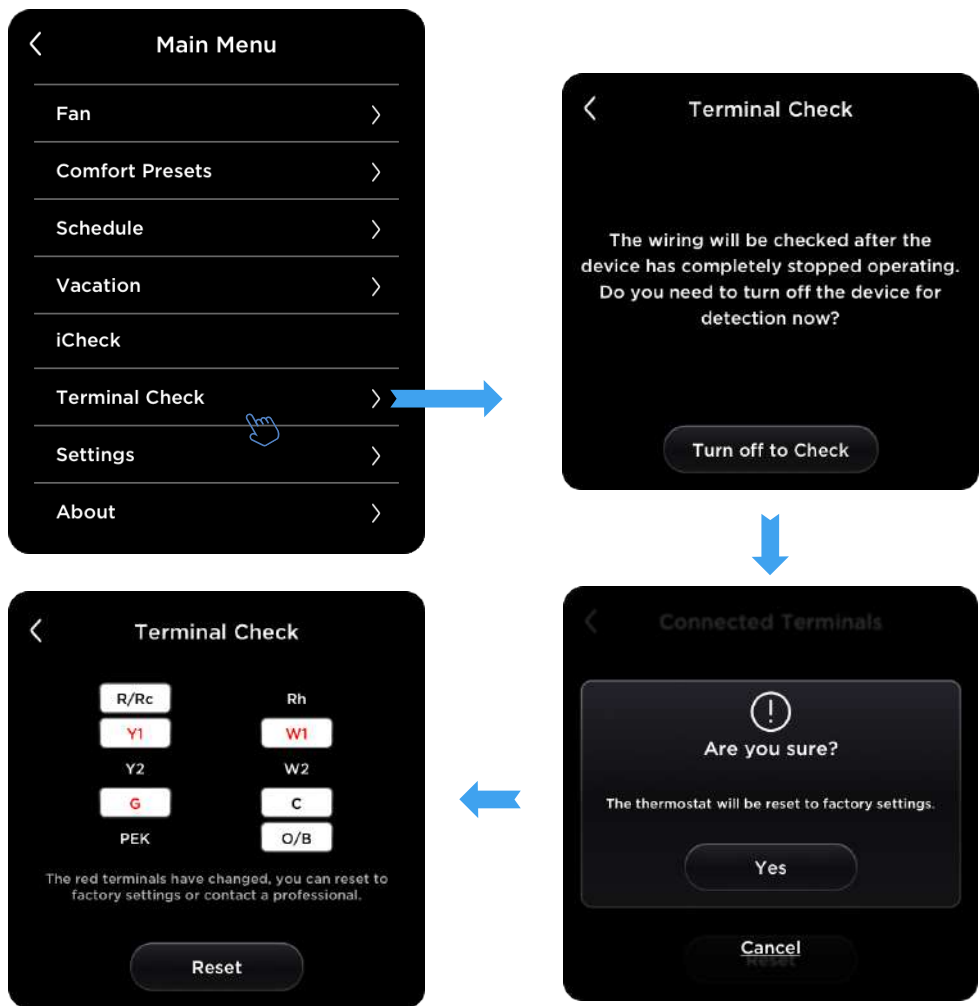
Main Menu

Fan

Comfort Presets

Schedule

Vacation

iCheck

Terminal Check

Settings

About

Terminal Check

The wiring will be checked after the device has completely stopped operating. Do you need to turn off the device for detection now?

Turn off to Check

Connected Terminals

Are you sure?

The thermostat will be reset to factory settings.

Yes

Cancel

Terminal Check

R/Rc

Rh

Y1

W1

Y2

W2

G

C

PEK

O/B

The red terminals have changed, you can reset to factory settings or contact a professional.

Reset